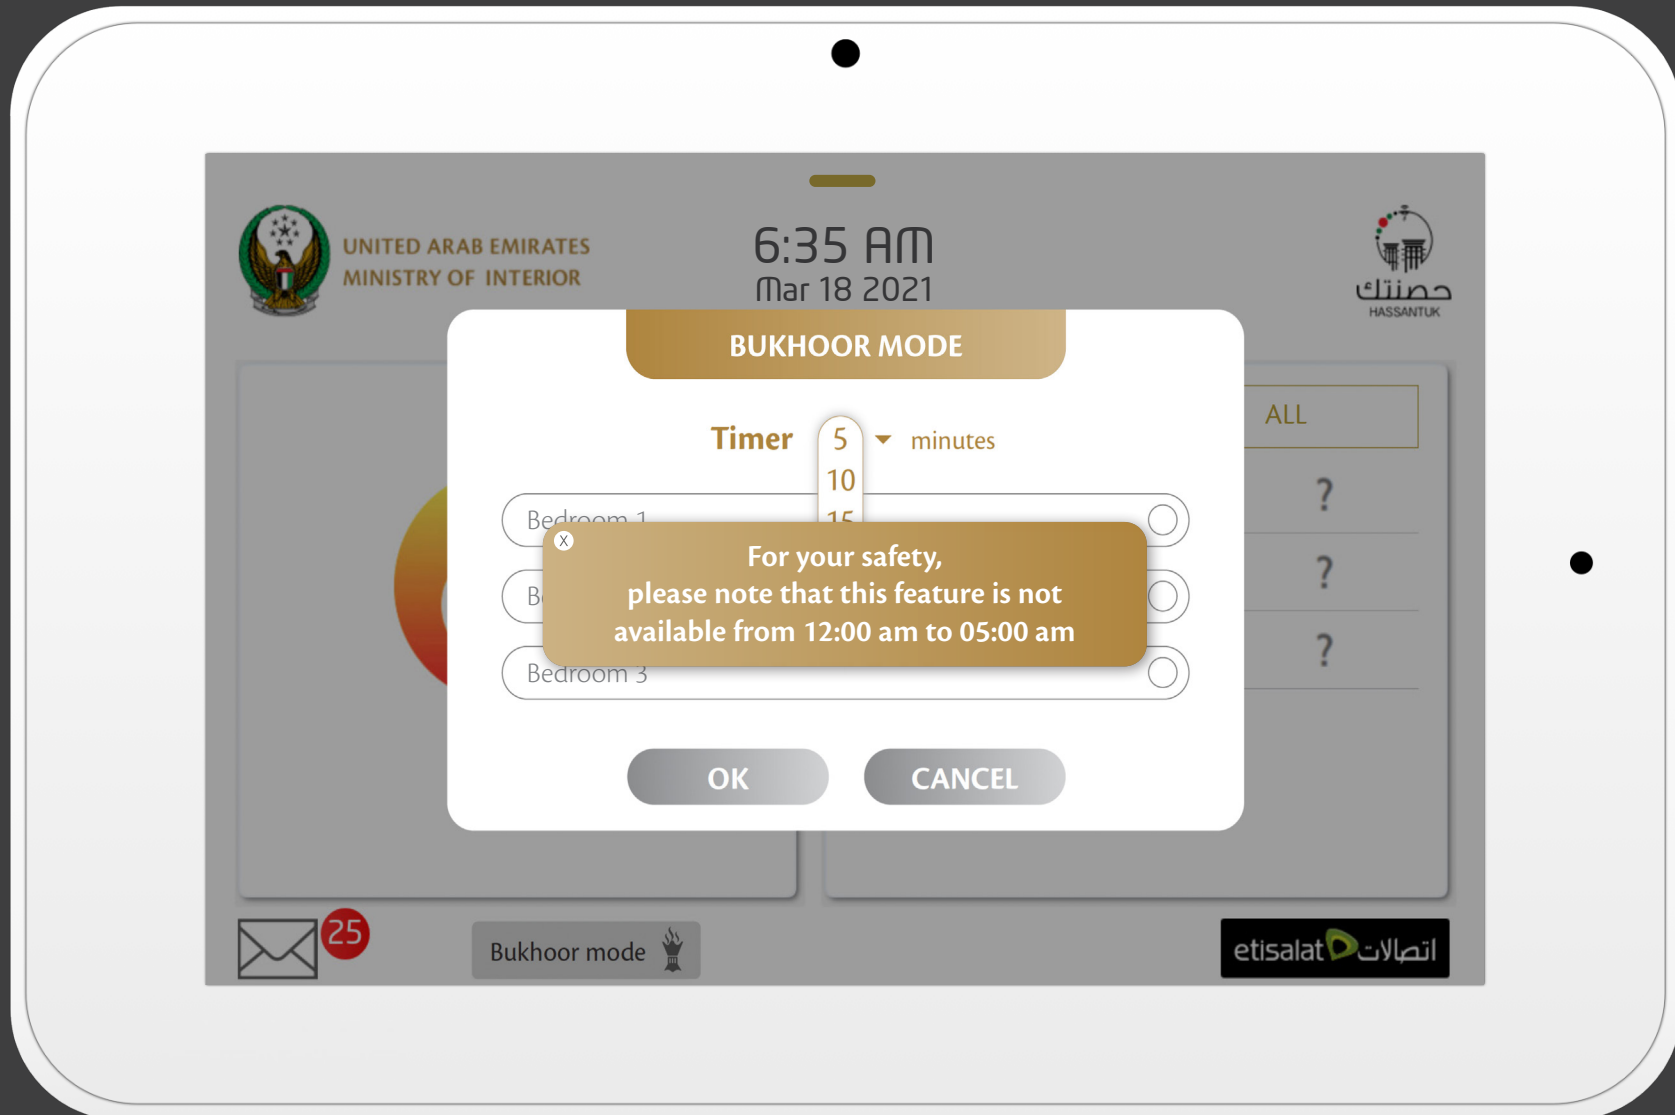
UNITED ARAB EMIRATES
MINISTRY OF INTERIOR

6:35 AM
Mar 18 2021

حصنتك
HASSANTUK

BUKHOOR MODE

Timer 5 minutes
10
15

Bedroom 1

B

Bedroom 3

x
For your safety,
please note that this feature is not available from 12:00 am to 05:00 am

OK CANCEL

ALL
?
?
?

25

Bukhoor mode

etisalat اتصالات